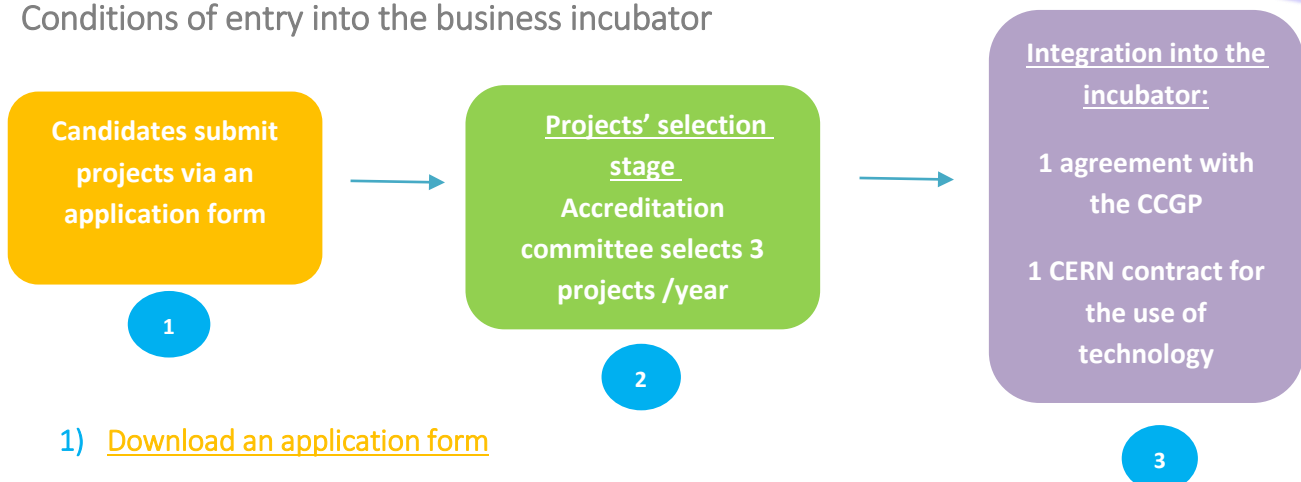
Conditions of entry into the business incubator

Candidates submit projects via an application form

1

Projects' selection stage

Accreditation committee selects 3 projects /year

2

Integration into the incubator:

1 agreement with the CCGP

1 CERN contract for the use of technology

3

1) Download an application form